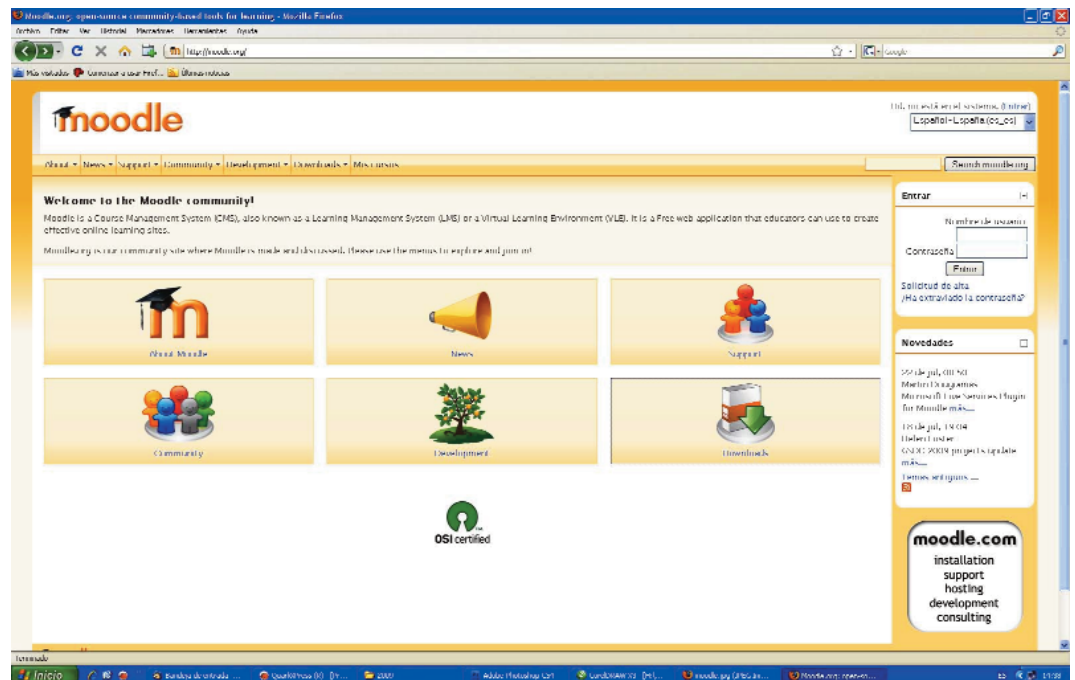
Moodle.org: open-source community-based tools for learning - Mozilla Firefox

Archivo Editar Ver Historial Marcadores Herramientas Ayuda

http://moodle.org/

Google

Más visitados Comenzar a usar Fire... Últimas noticias

moodle

Ud. no está en el sistema. (Entrar)

Español - España (es_es)

About News Support Community Development Downloads Mis cursos

Search moodle.org

Welcome to the Moodle community!

Moodle is a Course Management System (CMS), also known as a Learning Management System (LMS) or a Virtual Learning Environment (VLE). It is a Free web application that educators can use to create effective online learning sites.

Moodle.org is our community site where Moodle is made and discussed. Please use the menus to explore and join in!

About Moodle

News

Support

Community

Development

Downloads

OSI certified

Entrar

Nombre de usuario

Contraseña

Entrar

Solicitud de alta

¿Ha extraviado la contraseña?

Novedades

22 de jul, 08:50
Martin Dougiamas
Microsoft Live Services Plugin for Moodle más...

18 de jul, 19:04
Helen Foster
GSOC 2009 projects update más...

Temas antiguos ...

moodle.com
installation
support
hosting
development
consulting

Terminado

Inicio

Bandeja de entrada ...

QuarkXPress (R) [Pr...

2009

Adobe Photoshop CS4

CorelDRAW X3 [Hel...

moodle.jpg (JPEG Im...

Moodle.org: open-so...

ES

17:38